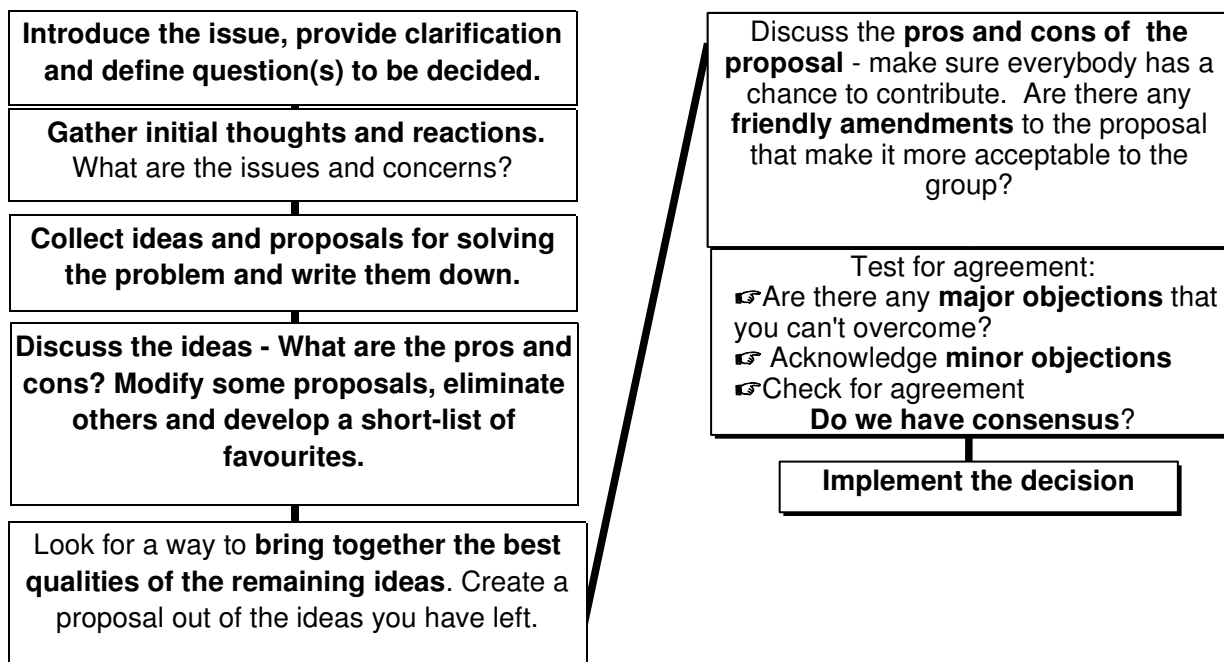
Introduce the issue, provide clarification and define question(s) to be decided.

Gather initial thoughts and reactions. What are the issues and concerns?

Collect ideas and proposals for solving the problem and write them down.

Discuss the ideas - What are the pros and cons? Modify some proposals, eliminate others and develop a short-list of favourites.

Look for a way to bring together the best qualities of the remaining ideas. Create a proposal out of the ideas you have left.

Discuss the pros and cons of the proposal - make sure everybody has a chance to contribute. Are there any friendly amendments to the proposal that make it more acceptable to the group?

Test for agreement:
☞Are there any major objections that you can't overcome?
☞ Acknowledge minor objections
☞Check for agreement
Do we have consensus?

Implement the decision